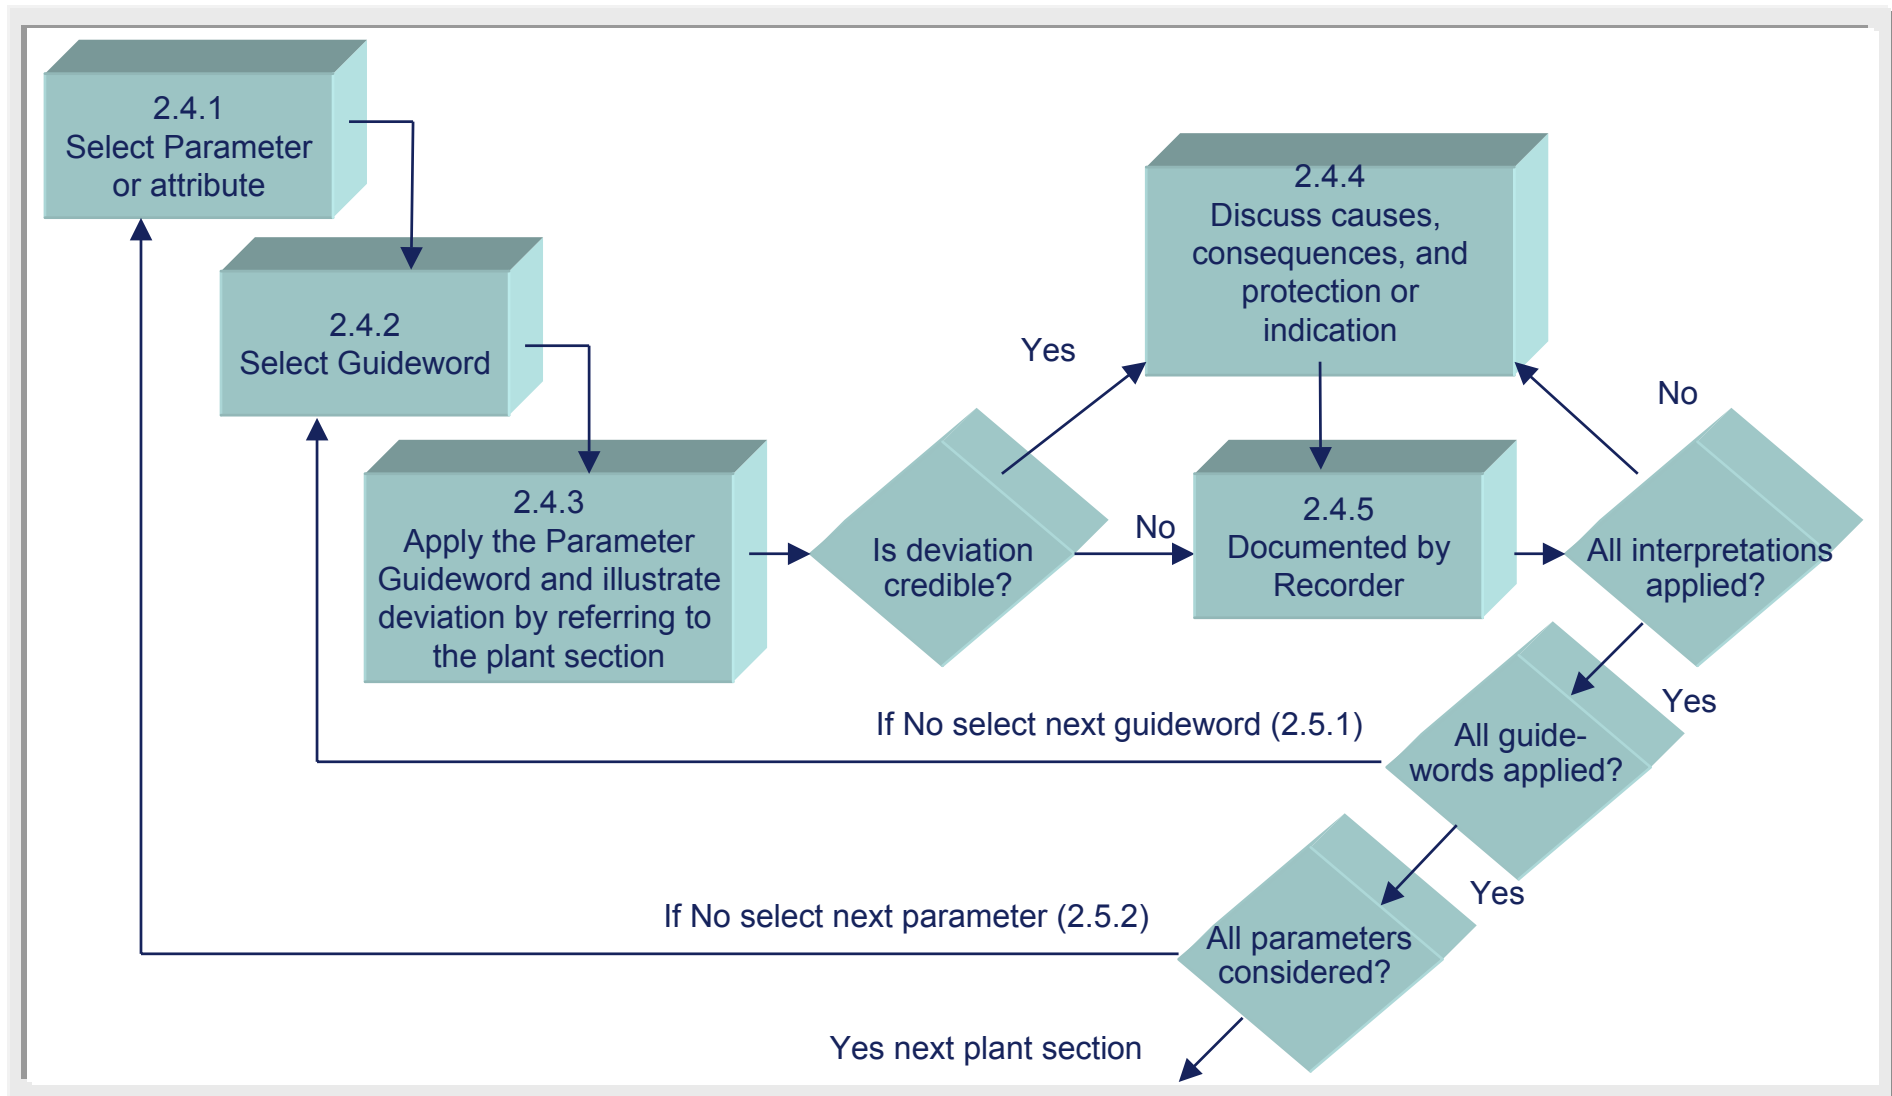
2.4.1
Select Parameter or attribute

2.4.2
Select Guideword

2.4.3
Apply the Parameter Guideword and illustrate deviation by referring to the plant section

Is deviation credible?

Yes

2.4.4
Discuss causes, consequences, and protection or indication

No

2.4.5
Documented by Recorder

No

All interpretations applied?

Yes

All guide-words applied?

If No select next guideword (2.5.1)

Yes

All parameters considered?

If No select next parameter (2.5.2)

Yes next plant section